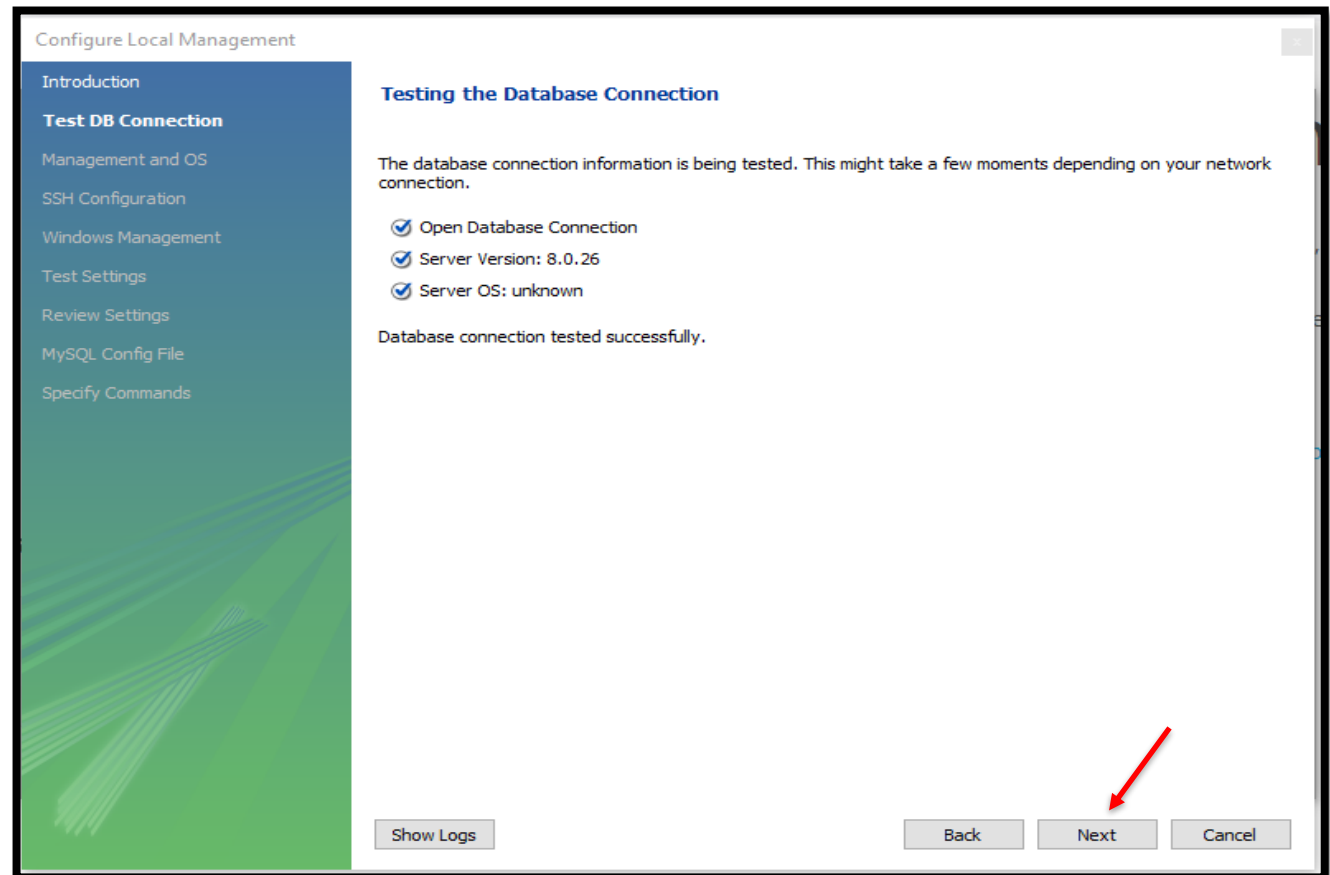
Configure Local Management

Introduction
Test DB Connection
Management and OS
SSH Configuration
Windows Management
Test Settings
Review Settings
MySQL Config File
Specify Commands

Testing the Database Connection

The database connection information is being tested. This might take a few moments depending on your network connection.

Open Database Connection
Server Version: 8.0.26
Server OS: unknown

Database connection tested successfully.

Show Logs
Back
Next
Cancel